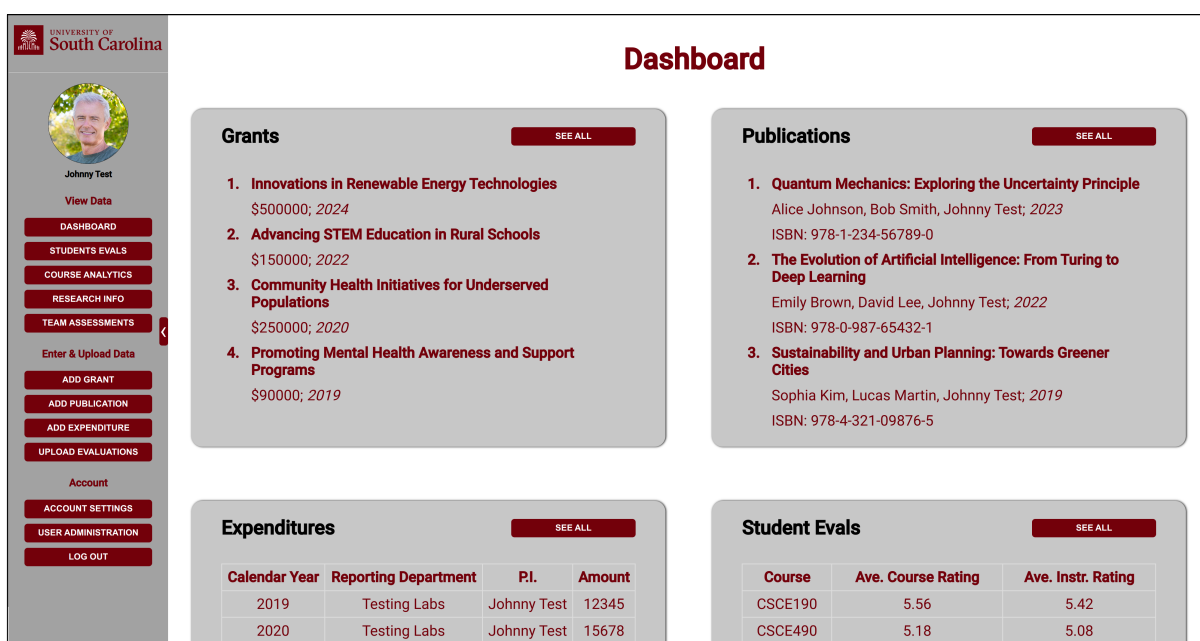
UNIVERSITY OF
South Carolina

Johnny Test

View Data

DASHBOARD
STUDENTS EVALS
COURSE ANALYTICS
RESEARCH INFO
TEAM ASSESSMENTS

Enter & Upload Data

ADD GRANT
ADD PUBLICATION
ADD EXPENDITURE
UPLOAD EVALUATIONS

Account

ACCOUNT SETTINGS
USER ADMINISTRATION
LOG OUT

Dashboard

Grants
SEE ALL

1. Innovations in Renewable Energy Technologies
$500000; *2024*
2. Advancing STEM Education in Rural Schools
$150000; *2022*
3. Community Health Initiatives for Underserved Populations
$250000; *2020*
4. Promoting Mental Health Awareness and Support Programs
$90000; *2019*

Publications
SEE ALL

1. Quantum Mechanics: Exploring the Uncertainty Principle
Alice Johnson, Bob Smith, Johnny Test; *2023*
ISBN: 978-1-234-56789-0
2. The Evolution of Artificial Intelligence: From Turing to Deep Learning
Emily Brown, David Lee, Johnny Test; *2022*
ISBN: 978-0-987-65432-1
3. Sustainability and Urban Planning: Towards Greener Cities
Sophia Kim, Lucas Martin, Johnny Test; *2019*
ISBN: 978-4-321-09876-5

Expenditures
SEE ALL

| Calendar Year | Reporting Department | P.I. | Amount |
|---|---|---|---|
| 2019 | Testing Labs | Johnny Test | 12345 |
| 2020 | Testing Labs | Johnny Test | 15678 |

Student Evals
SEE ALL

| Course | Ave. Course Rating | Ave. Instr. Rating |
|---|---|---|
| CSCE190 | 5.56 | 5.42 |
| CSCE490 | 5.18 | 5.08 |